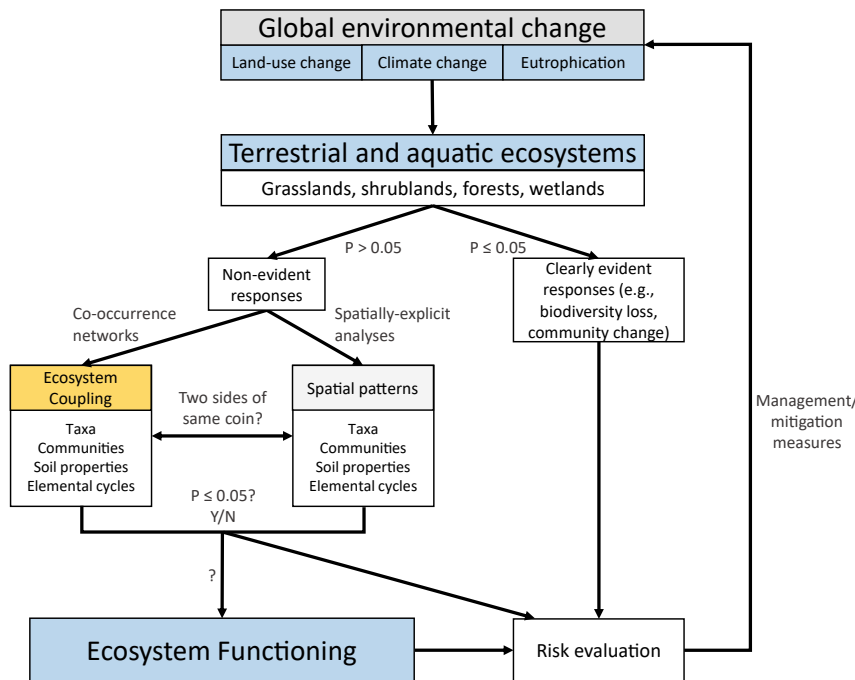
Global environmental change

Land-use change | Climate change | Eutrophication

Terrestrial and aquatic ecosystems

Grasslands, shrublands, forests, wetlands

P > 0.05

P ≤ 0.05

Non-evident responses

Clearly evident responses (e.g., biodiversity loss, community change)

Co-occurrence networks

Spatially-explicit analyses

Ecosystem Coupling

Taxa
Communities
Soil properties
Elemental cycles

Two sides of same coin?

Spatial patterns

Taxa
Communities
Soil properties
Elemental cycles

P ≤ 0.05?
Y/N

?

Management/
mitigation
measures

Ecosystem Functioning

Risk evaluation